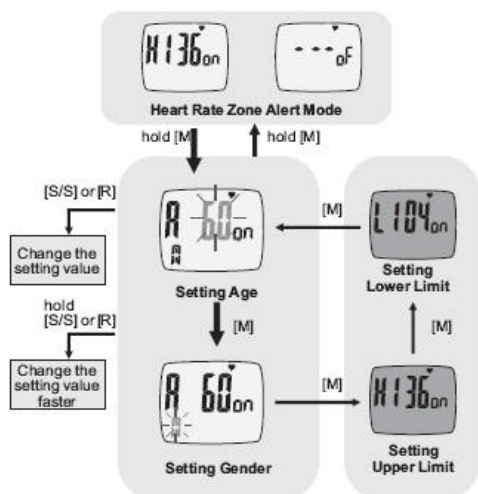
H 136 on

- - - oF

Heart Rate Zone Alert Mode

hold [M]

hold [M]

[S/S] or [R]

Change the setting value

A 60 on

Setting Age

[M]

L 104 on

Setting Lower Limit

[M]

hold [S/S] or [R]

Change the setting value faster

A 60 on

Setting Gender

[M]

H 136 on

Setting Upper Limit

[M]